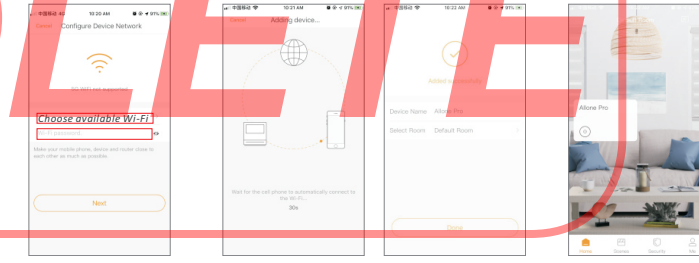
中国移动 4G 10:20 AM 91%
Cancel Configure Device Network
5G WiFi not supported
Choose available Wi-Fi
Wi-Fi password
Make your mobile phone, device and router close to each other as much as possible.
Next

中国移动 10:21 AM 91%
Cancel Adding device...
Wait for the cell phone to automatically connect to the Wi-Fi...
30s

中国移动 10:22 AM 91%
Added successfully
Device Name Allone Pro
Select Room Default Room
Done

Allone Pro
Home Devices Security Me